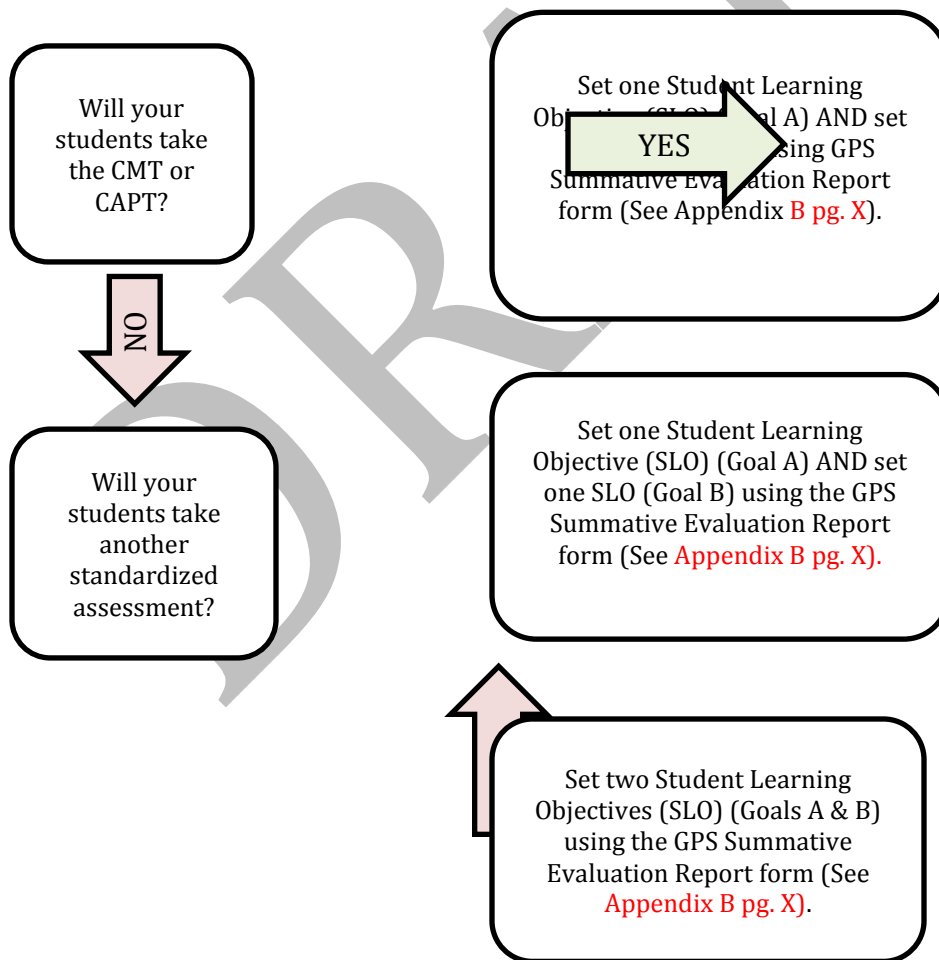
Will your students take the CMT or CAPT?

NO

Will your students take another standardized assessment?

Set one Student Learning Obj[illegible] (Goal A) AND set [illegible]sing GPS Summative Eva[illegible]ation Report form (See Appendix B pg. X).

YES

Set one Student Learning Objective (SLO) (Goal A) AND set one SLO (Goal B) using the GPS Summative Evaluation Report form (See Appendix B pg. X).

Set two Student Learning Objectives (SLO) (Goals A & B) using the GPS Summative Evaluation Report form (See Appendix B pg. X).

DRAFT